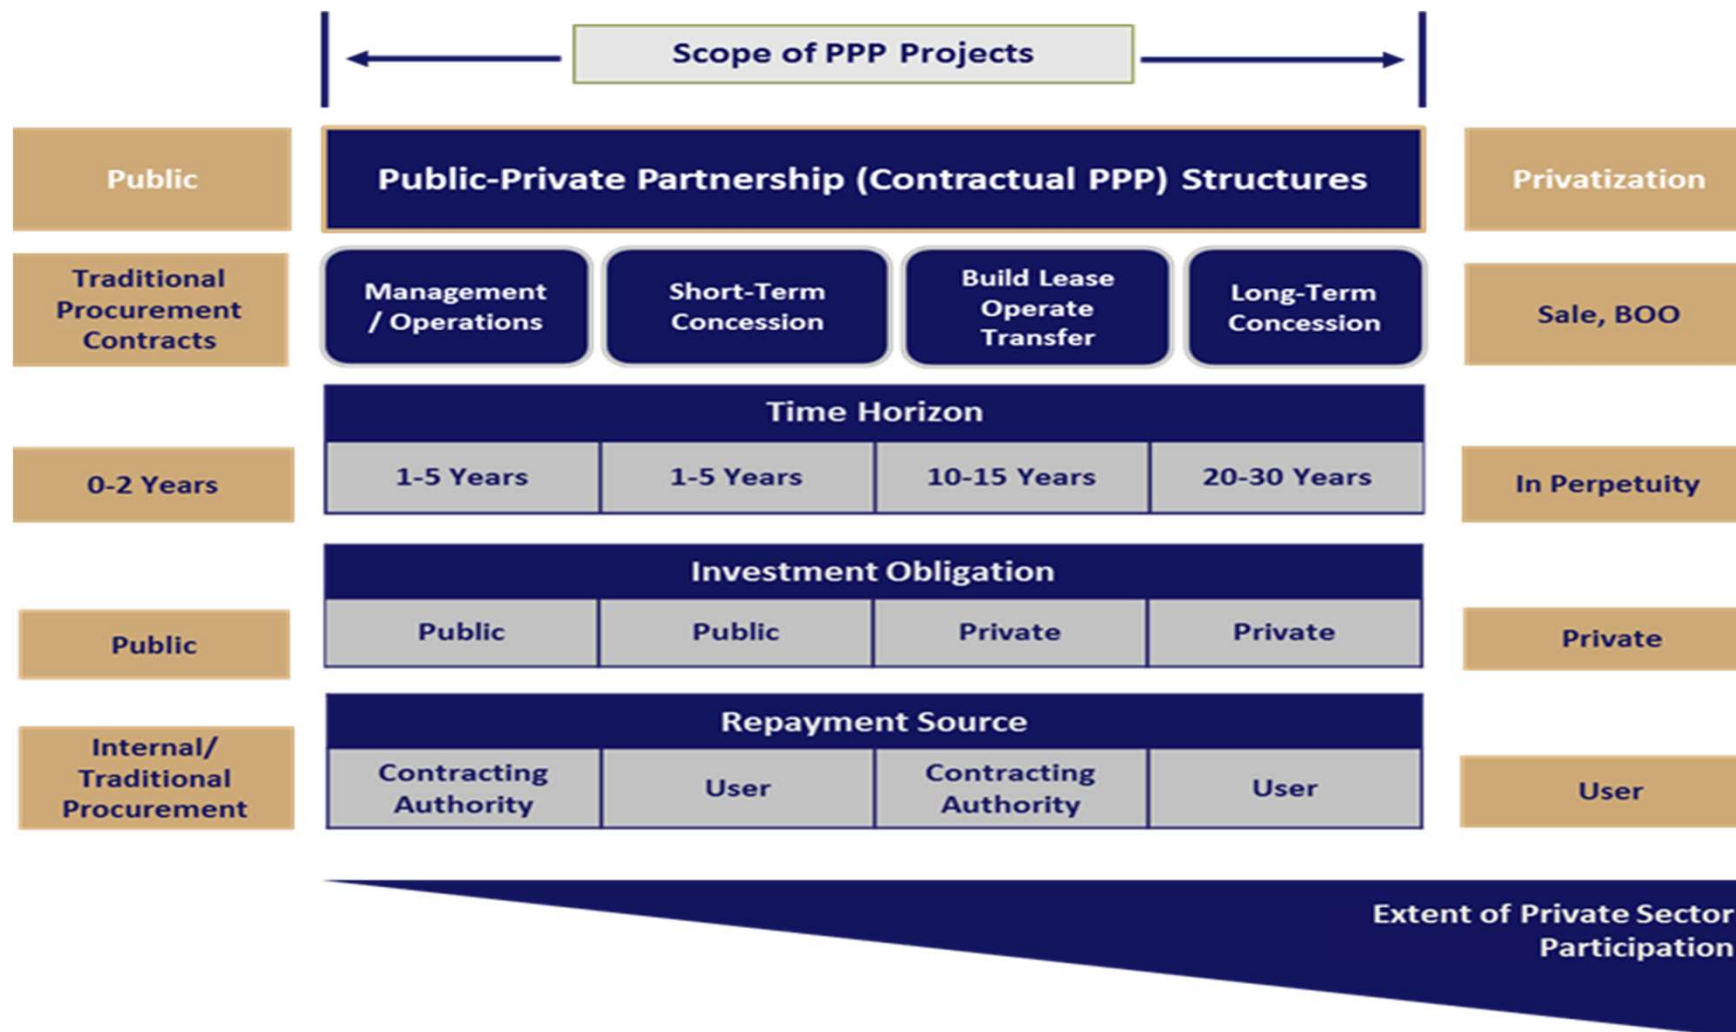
Scope of PPP Projects

Public

Public-Private Partnership (Contractual PPP) Structures

Privatization

Traditional Procurement Contracts

Management / Operations

Short-Term Concession

Build Lease Operate Transfer

Long-Term Concession

Sale, BOO

Time Horizon

0-2 Years

| 1-5 Years | 1-5 Years | 10-15 Years | 20-30 Years |
|---|---|---|---|

In Perpetuity

Investment Obligation

Public

| Public | Public | Private | Private |
|---|---|---|---|

Private

Repayment Source

Internal/ Traditional Procurement

| Contracting Authority | User | Contracting Authority | User |
|---|---|---|---|

User

Extent of Private Sector Participation